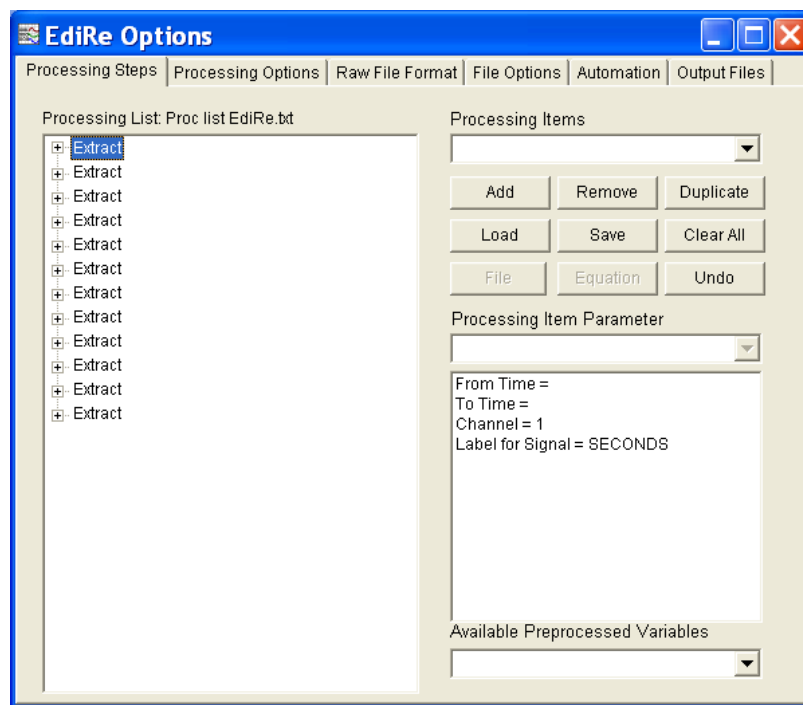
EdiRe Options

Processing Steps | Processing Options | Raw File Format | File Options | Automation | Output Files

Processing List: Proc list EdiRe.txt

Extract
Extract
Extract
Extract
Extract
Extract
Extract
Extract
Extract
Extract
Extract
Extract

Processing Items

Add
Remove
Duplicate
Load
Save
Clear All
File
Equation
Undo

Processing Item Parameter

From Time =
To Time =
Channel = 1
Label for Signal = SECONDS

Available Preprocessed Variables